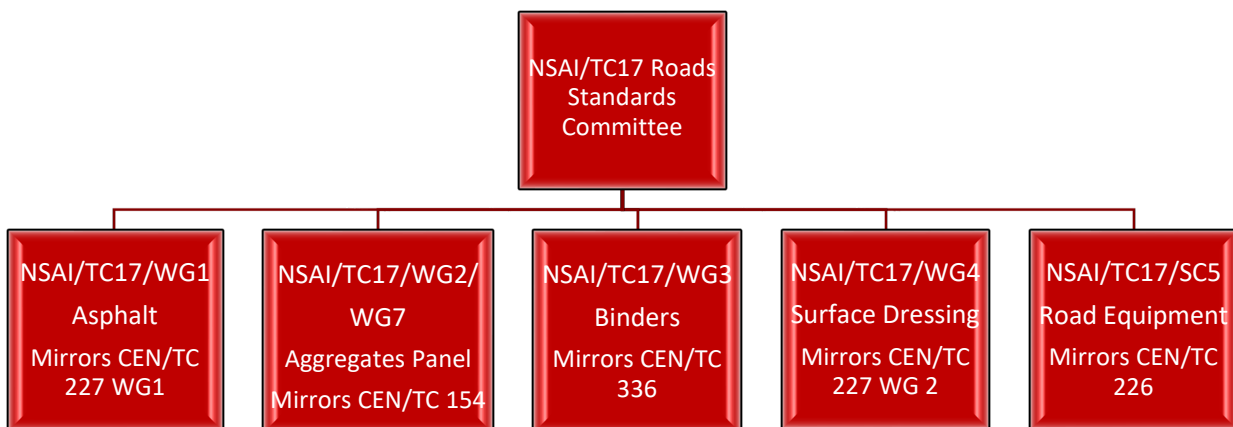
NSAI/TC17 Roads Standards Committee

NSAI/TC17/WG1
Asphalt
Mirrors CEN/TC 227 WG1

NSAI/TC17/WG2/WG7
Aggregates Panel
Mirrors CEN/TC 154

NSAI/TC17/WG3
Binders
Mirrors CEN/TC 336

NSAI/TC17/WG4
Surface Dressing
Mirrors CEN/TC 227 WG 2

NSAI/TC17/SC5
Road Equipment
Mirrors CEN/TC 226